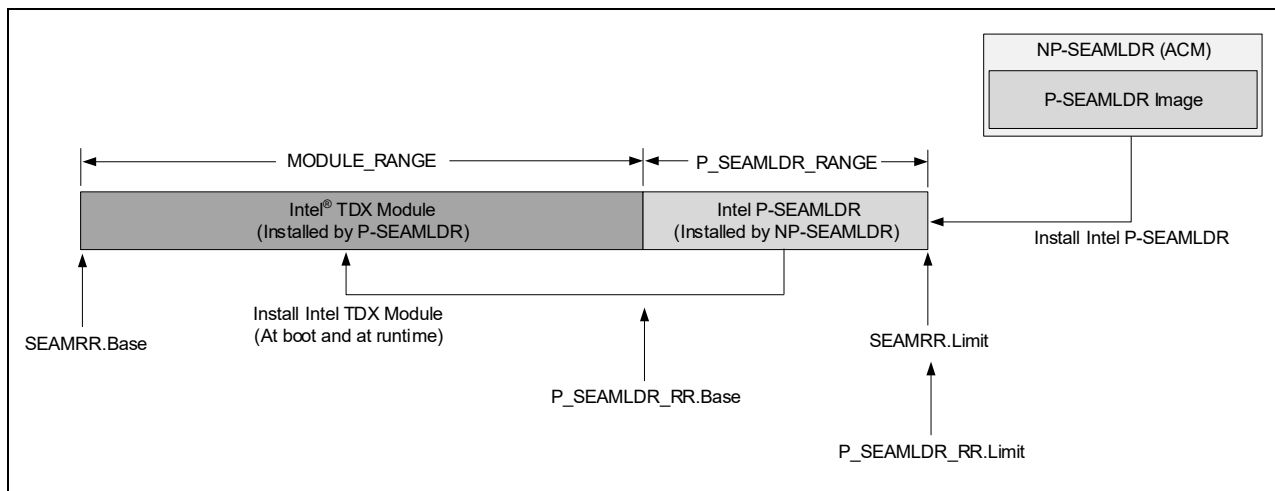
NP-SEAMLDR (ACM)

P-SEAMLDR Image

MODULE_RANGE

P_SEAMLDR_RANGE

Intel® TDX Module
(Installed by P-SEAMLDR)

Intel P-SEAMLDR
(Installed by NP-SEAMLDR)

Install Intel P-SEAMLDR

Install Intel TDX Module
(At boot and at runtime)

SEAMRR.Base

SEAMRR.Limit

P_SEAMLDR_RR.Base

P_SEAMLDR_RR.Limit